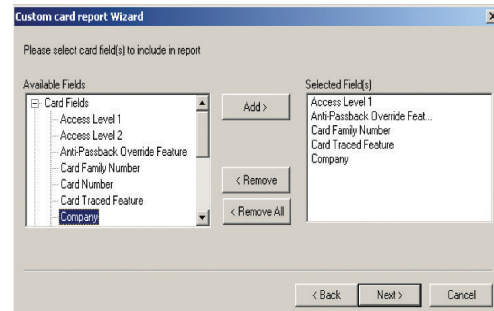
Custom card report Wizard

Please select card field(s) to include in report

Available Fields

Card Fields
Access Level 1
Access Level 2
Anti-Passback Override Feature
Card Family Number
Card Number
Card Traced Feature
Company

Add >

< Remove

< Remove All

Selected Field(s)

Access Level 1
Anti-Passback Override Feat...
Card Family Number
Card Traced Feature
Company

< Back

Next >

Cancel